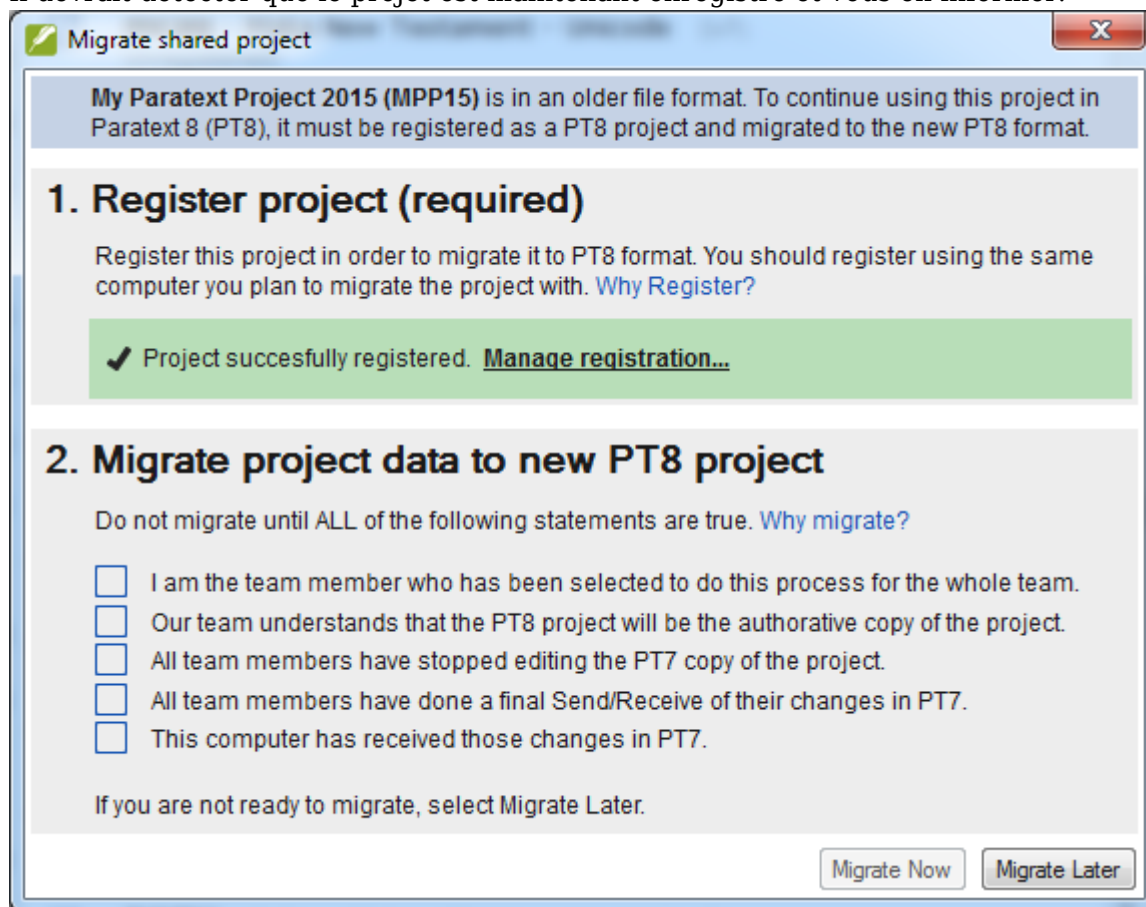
Il devrait détecter que le projet est maintenant enregistré et vous en informer.

Migrate shared project

**My Paratext Project 2015 (MPP15)** is in an older file format. To continue using this project in Paratext 8 (PT8), it must be registered as a PT8 project and migrated to the new PT8 format.

1. Register project (required)

Register this project in order to migrate it to PT8 format. You should register using the same computer you plan to migrate the project with. Why Register?

✔ Project succesfully registered. Manage registration...

2. Migrate project data to new PT8 project

Do not migrate until ALL of the following statements are true. Why migrate?

I am the team member who has been selected to do this process for the whole team.
Our team understands that the PT8 project will be the authorative copy of the project.
All team members have stopped editing the PT7 copy of the project.
All team members have done a final Send/Receive of their changes in PT7.
This computer has received those changes in PT7.

If you are not ready to migrate, select Migrate Later.

Migrate Now Migrate Later